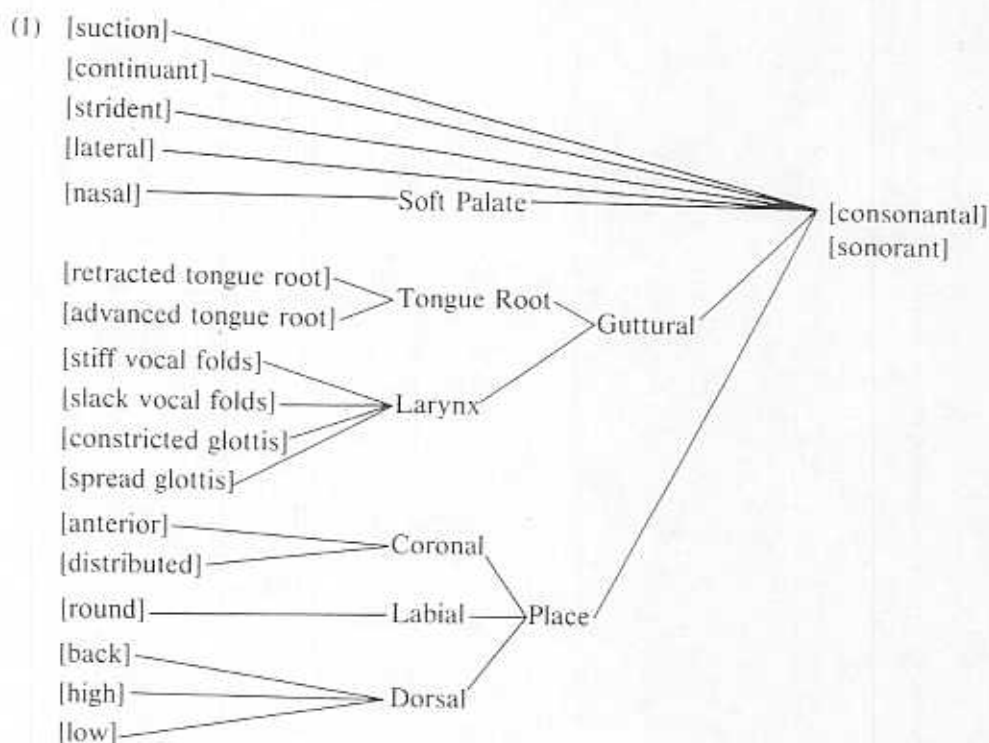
(1) [suction]
[continuant]
[strident]
[lateral]
[nasal] Soft Palate
[consonantal]
[sonorant]
[retracted tongue root]
[advanced tongue root] Tongue Root
Guttural
[stiff vocal folds]
[slack vocal folds] Larynx
[constricted glottis]
[spread glottis]
[anterior]
[distributed] Coronal
[round] Labial Place
[back]
[high] Dorsal
[low]